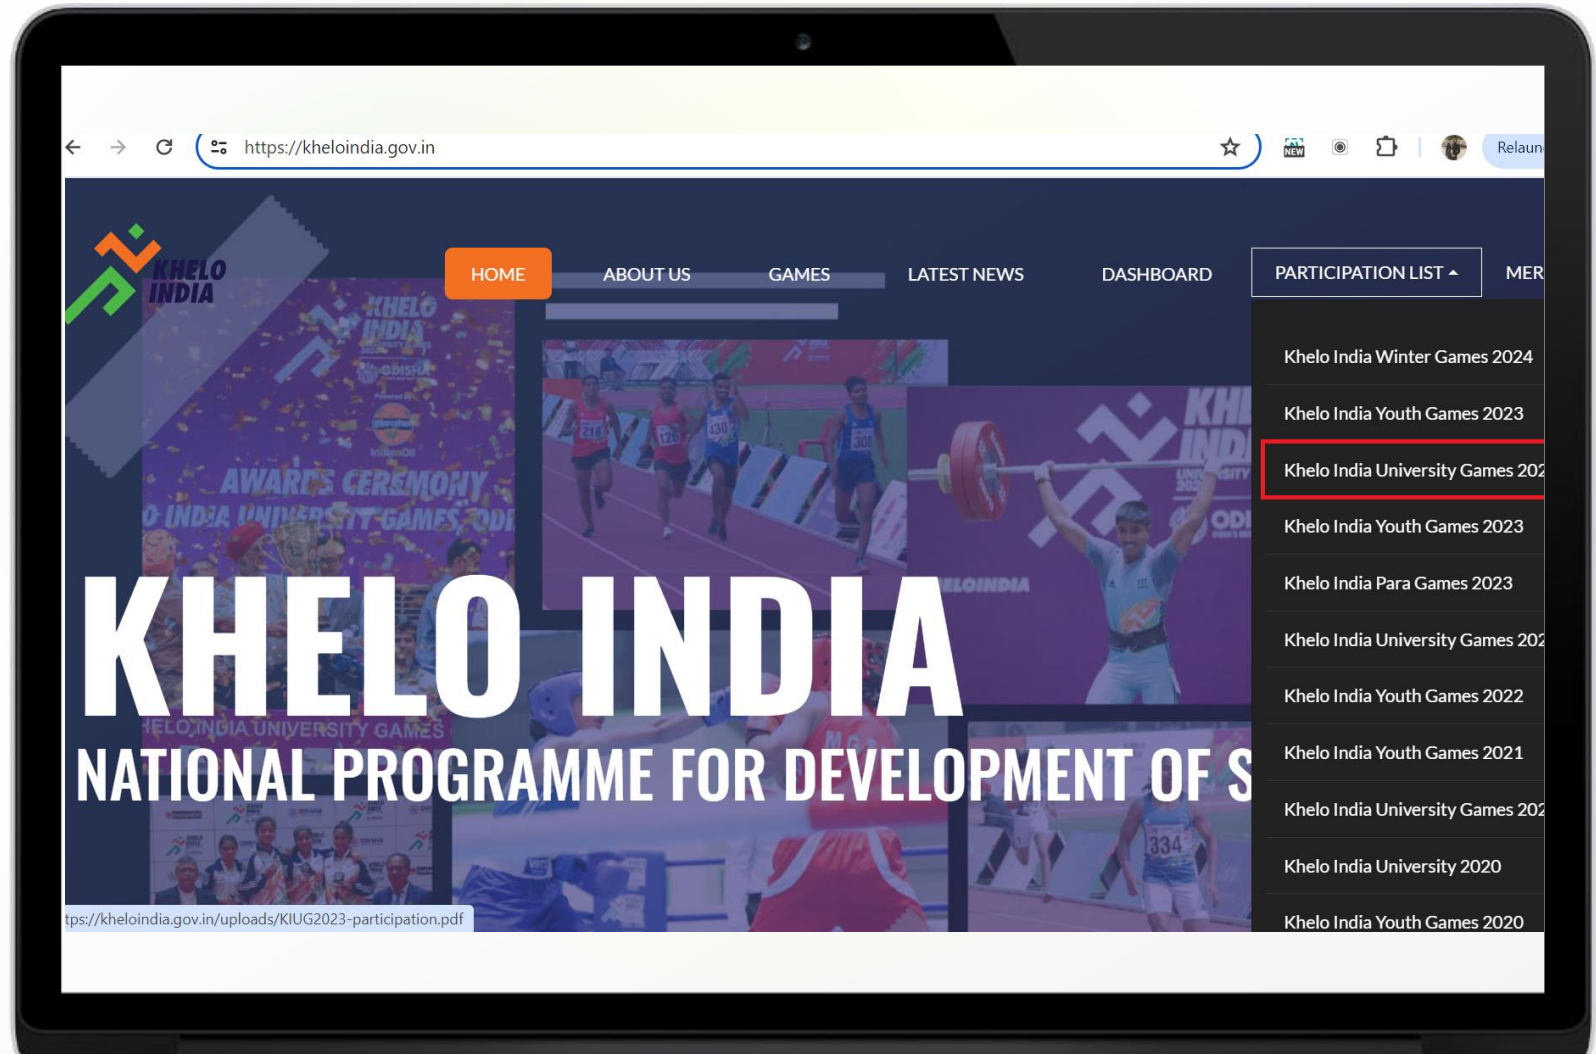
https://kheloindia.gov.in

NEW

Relaun

KHELO INDIA

HOME
ABOUT US
GAMES
LATEST NEWS
DASHBOARD
PARTICIPATION LIST
MER

Khelo India Winter Games 2024
Khelo India Youth Games 2023
Khelo India University Games 202
Khelo India Youth Games 2023
Khelo India Para Games 2023
Khelo India University Games 202
Khelo India Youth Games 2022
Khelo India Youth Games 2021
Khelo India University Games 202
Khelo India University 2020
Khelo India Youth Games 2020

KHELO INDIA
AWARDS CEREMONY
O INDIA UNIVERSITY GAMES, ODI
ODISHA

KHELO INDIA

NATIONAL PROGRAMME FOR DEVELOPMENT OF S

KHELO INDIA UNIVERSITY GAMES

ELOINDIA

218
126
130
300
334

tps://kheloindia.gov.in/uploads/KIUG2023-participation.pdf